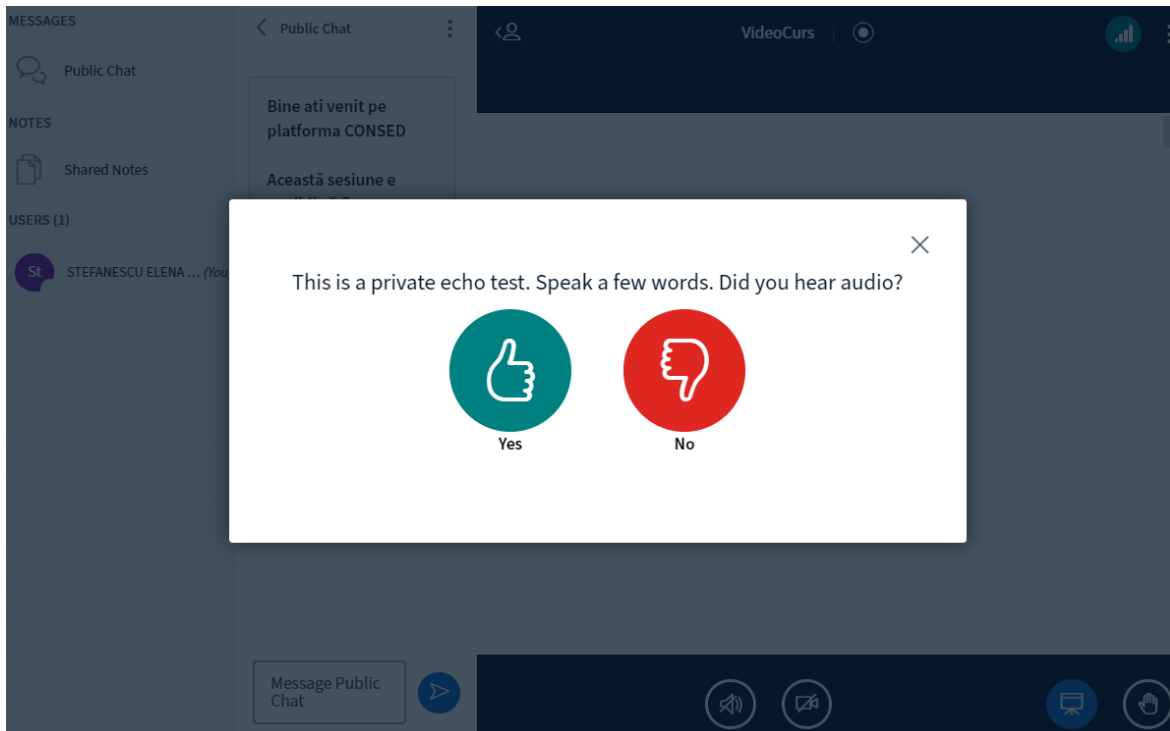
MESSAGES

Public Chat

NOTES

Shared Notes

USERS (1)

St STEFANESCU ELENA ... (You

Public Chat

Bine ati venit pe platforma CONSED

Această sesiune e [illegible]

VideoCurs

This is a private echo test. Speak a few words. Did you hear audio?

Yes

No

Message Public Chat